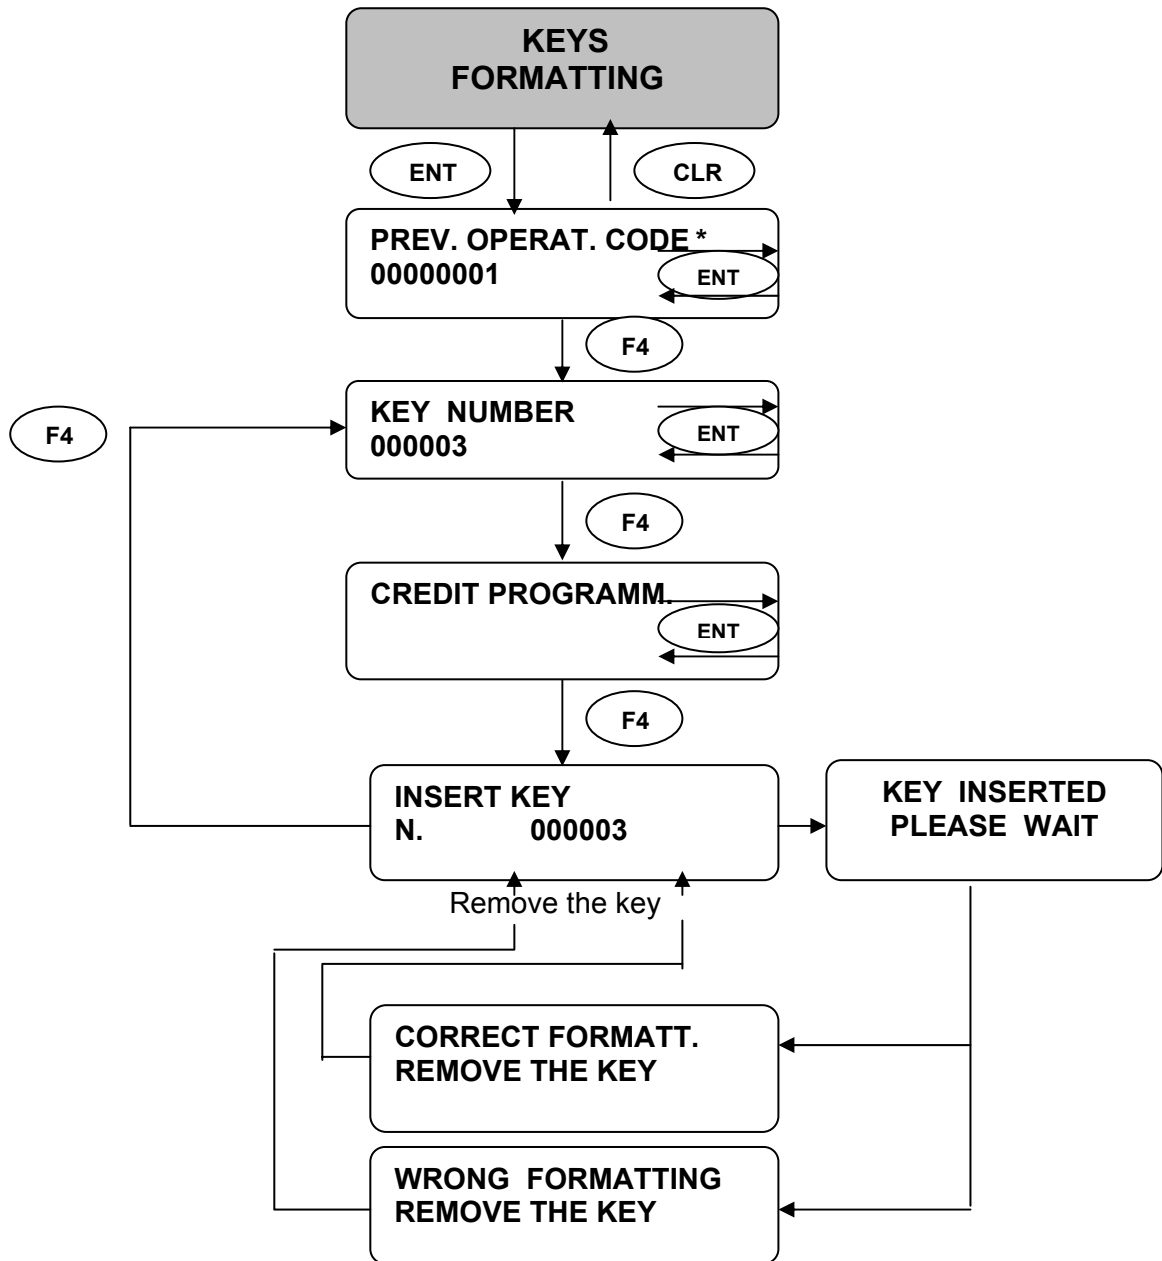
KEYS
FORMATTING

ENT

CLR

PREV. OPERAT. CODE *
00000001

ENT

F4

F4

KEY NUMBER
000003

ENT

F4

CREDIT PROGRAMM.

ENT

F4

INSERT KEY
N. 000003

KEY INSERTED
PLEASE WAIT

Remove the key

CORRECT FORMATT.
REMOVE THE KEY

WRONG FORMATTING
REMOVE THE KEY